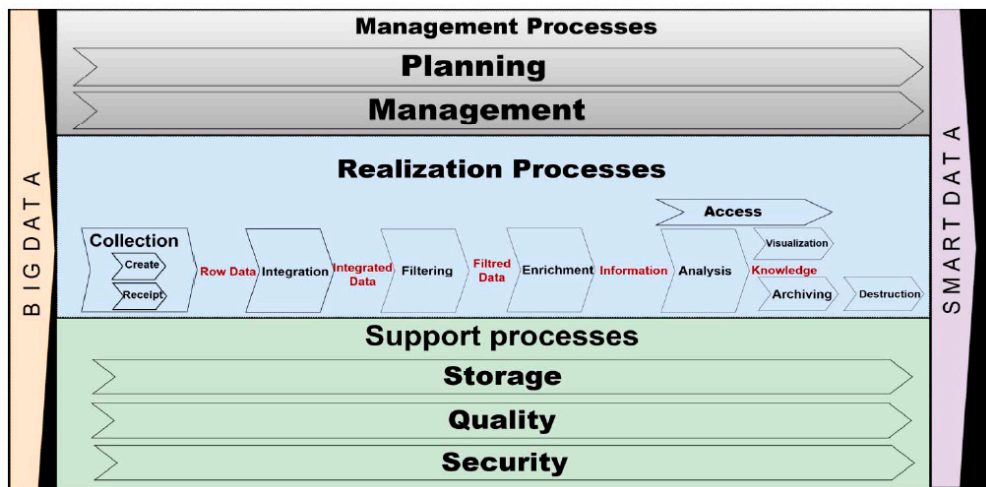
BIG DATA

Management Processes

Planning

Management

Realization Processes

Access

Collection

Create

Receipt

Row Data

Integration

Integrated Data

Filtering

Filtred Data

Enrichment

Information

Analysis

Visualization

Knowledge

Archiving

Destruction

Support processes

Storage

Quality

Security

SMART DATA